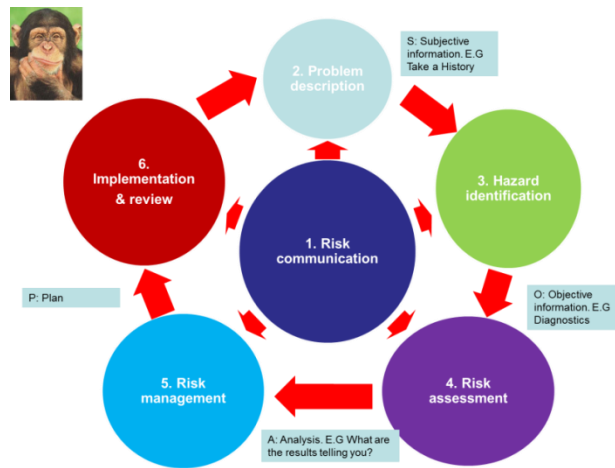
S: Subjective information. E.G Take a History

2. Problem description

6. Implementation & review

3. Hazard identification

1. Risk communication

P: Plan

O: Objective information. E.G Diagnostics

5. Risk management

4. Risk assessment

A: Analysis. E.G What are the results telling you?